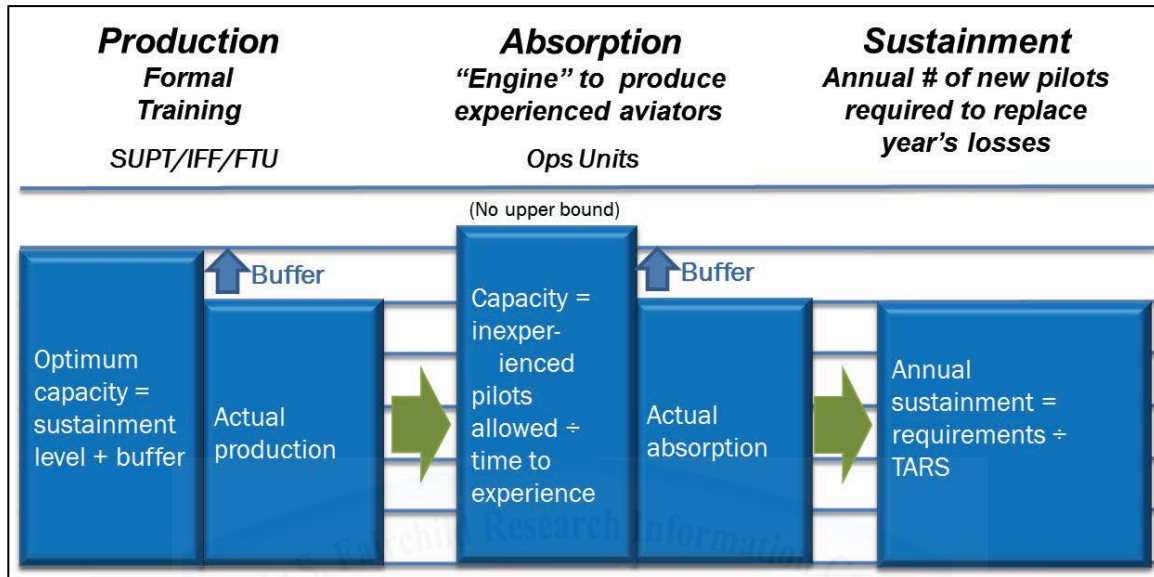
Production
Formal Training
SUPT/IFF/FTU

Absorption
"Engine" to produce experienced aviators
Ops Units

Sustainment
Annual # of new pilots required to replace year's losses

(No upper bound)

Buffer

Optimum capacity = sustainment level + buffer

Actual production

Capacity = inexperienced pilots allowed ÷ time to experience

Buffer

Actual absorption

Annual sustainment = requirements ÷ TARS

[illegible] Fairchild Research Information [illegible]